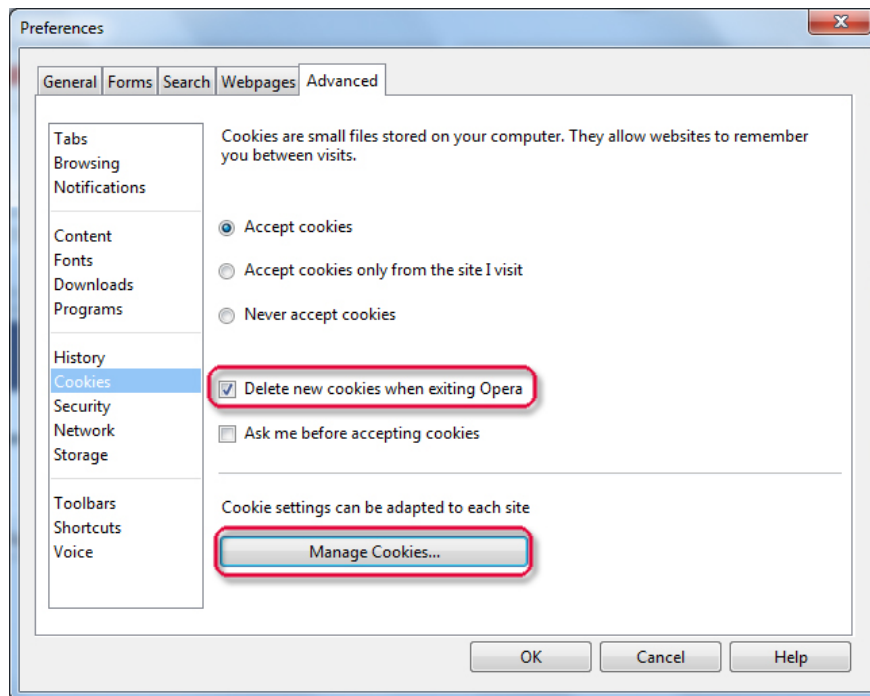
Preferences

General | Forms | Search | Webpages | Advanced

Tabs
Browsing
Notifications

Content
Fonts
Downloads
Programs

History
Cookies
Security
Network
Storage

Toolbars
Shortcuts
Voice

Cookies are small files stored on your computer. They allow websites to remember you between visits.

Accept cookies

Accept cookies only from the site I visit

Never accept cookies

Delete new cookies when exiting Opera

Ask me before accepting cookies

Cookie settings can be adapted to each site

Manage Cookies...

OK | Cancel | Help